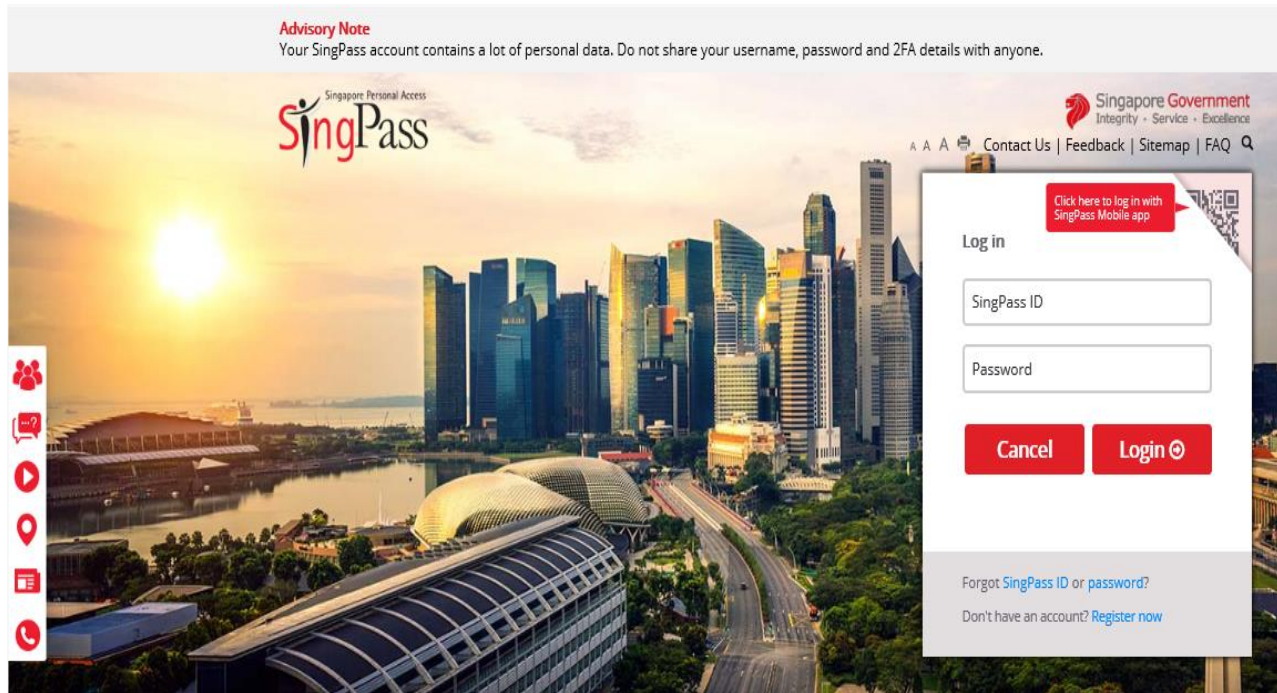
Advisory Note
Your SingPass account contains a lot of personal data. Do not share your username, password and 2FA details with anyone.

Singapore Personal Access
SingPass

Singapore Government
Integrity · Service · Excellence

A A A Contact Us | Feedback | Sitemap | FAQ

Click here to log in with SingPass Mobile app

Log in

SingPass ID

Password

Cancel

Login

Forgot SingPass ID or password?

Don't have an account? Register now